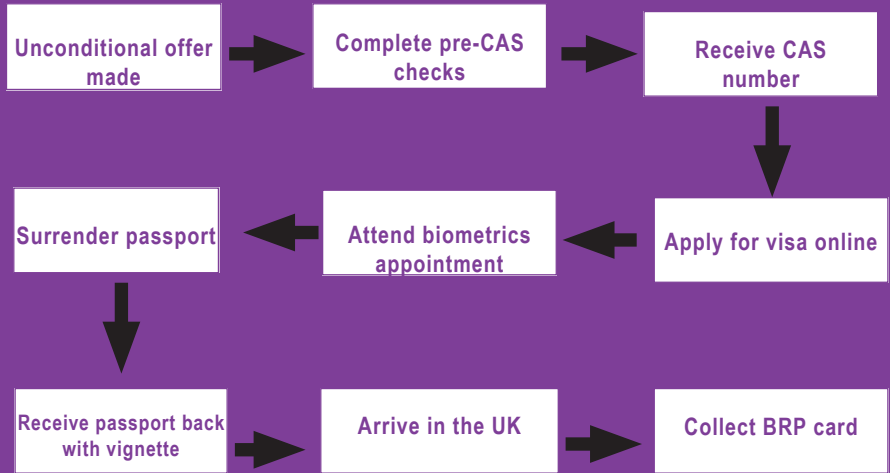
Unconditional offer made

Complete pre-CAS checks

Receive CAS number

Apply for visa online

Attend biometrics appointment

Surrender passport

Receive passport back with vignette

Arrive in the UK

Collect BRP card